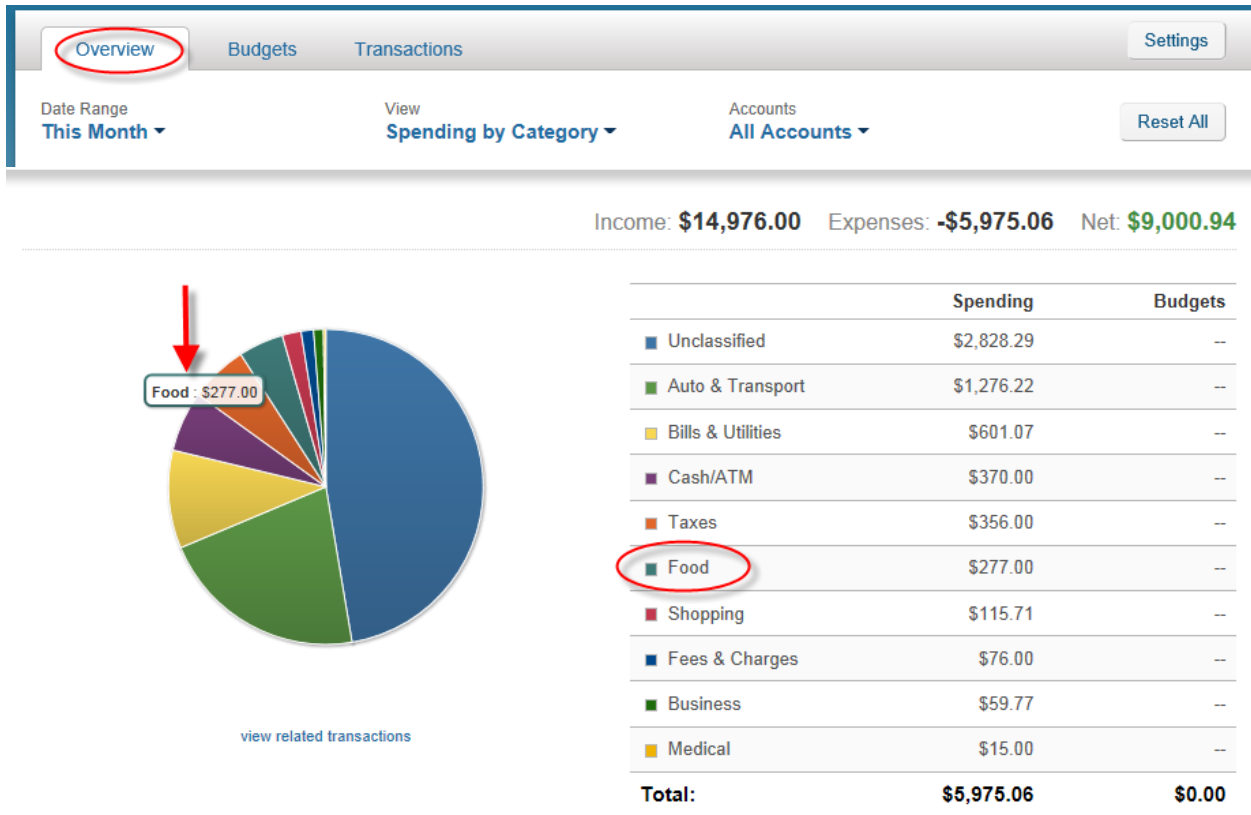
Overview Budgets Transactions Settings

Date Range
This Month

View
Spending by Category

Accounts
All Accounts

Reset All

Income: $14,976.00 Expenses: -$5,975.06 Net: $9,000.94

Food : $277.00

view related transactions

| | Spending | Budgets |
|---|---|---|
| Unclassified | $2,828.29 | -- |
| Auto & Transport | $1,276.22 | -- |
| Bills & Utilities | $601.07 | -- |
| Cash/ATM | $370.00 | -- |
| Taxes | $356.00 | -- |
| Food | $277.00 | -- |
| Shopping | $115.71 | -- |
| Fees & Charges | $76.00 | -- |
| Business | $59.77 | -- |
| Medical | $15.00 | -- |
| Total: | $5,975.06 | $0.00 |